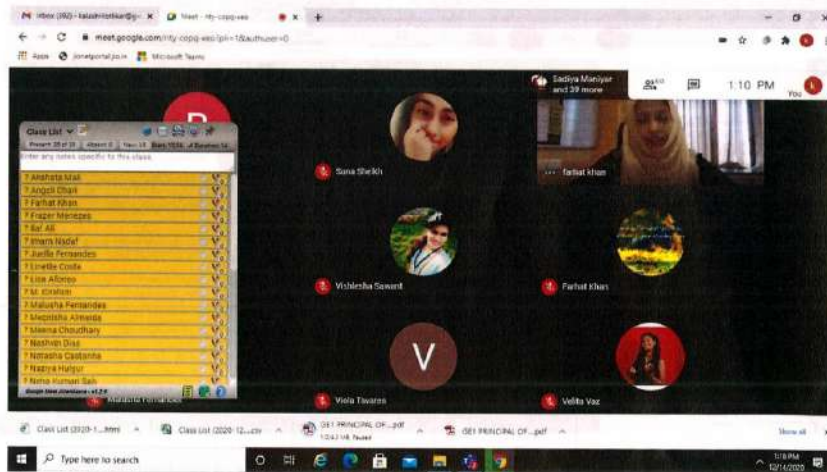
M Inbox (392) - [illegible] × Meet - rfy-copq-veo × +

meet.google.com/rfy-copq-veo?pli=1&authuser=0

Apps jionetportal.jio.in Microsoft Teams

Sadiya Maniyar and 39 more

40

1:10 PM

You

Class List

Enter any notes specific to this class

? Akshata Mali
? Angeli Chari
? Farhat Khan
? Frazer Menezes
? Ifat Ali
? Imam Nadaf
? Juellie Fernandes
? Lorette Costa
? Lina Afonso
? M. Ibrahim
? Malusha Fernandes
? Meghsha Almeida
? Meena Choudhary
? Nashvin Dias
? Natasha Castanha
? Nasiya Haljur
? Nima Kumari Sah

Google Meet Attendance v1.2.9

Sana Sheikh

Farhat Khan

Vishlesha Sawant

Farhat Khan

Malusha Fernandes

Viola Tavares

Velita Vaz

Class List (2020-1....html

Class List (2020-12.....csv

GEI PRINCIPAL OF....pdf

GEI PRINCIPAL OF....pdf

Show all

Type here to search

1:18 PM
12/14/2020